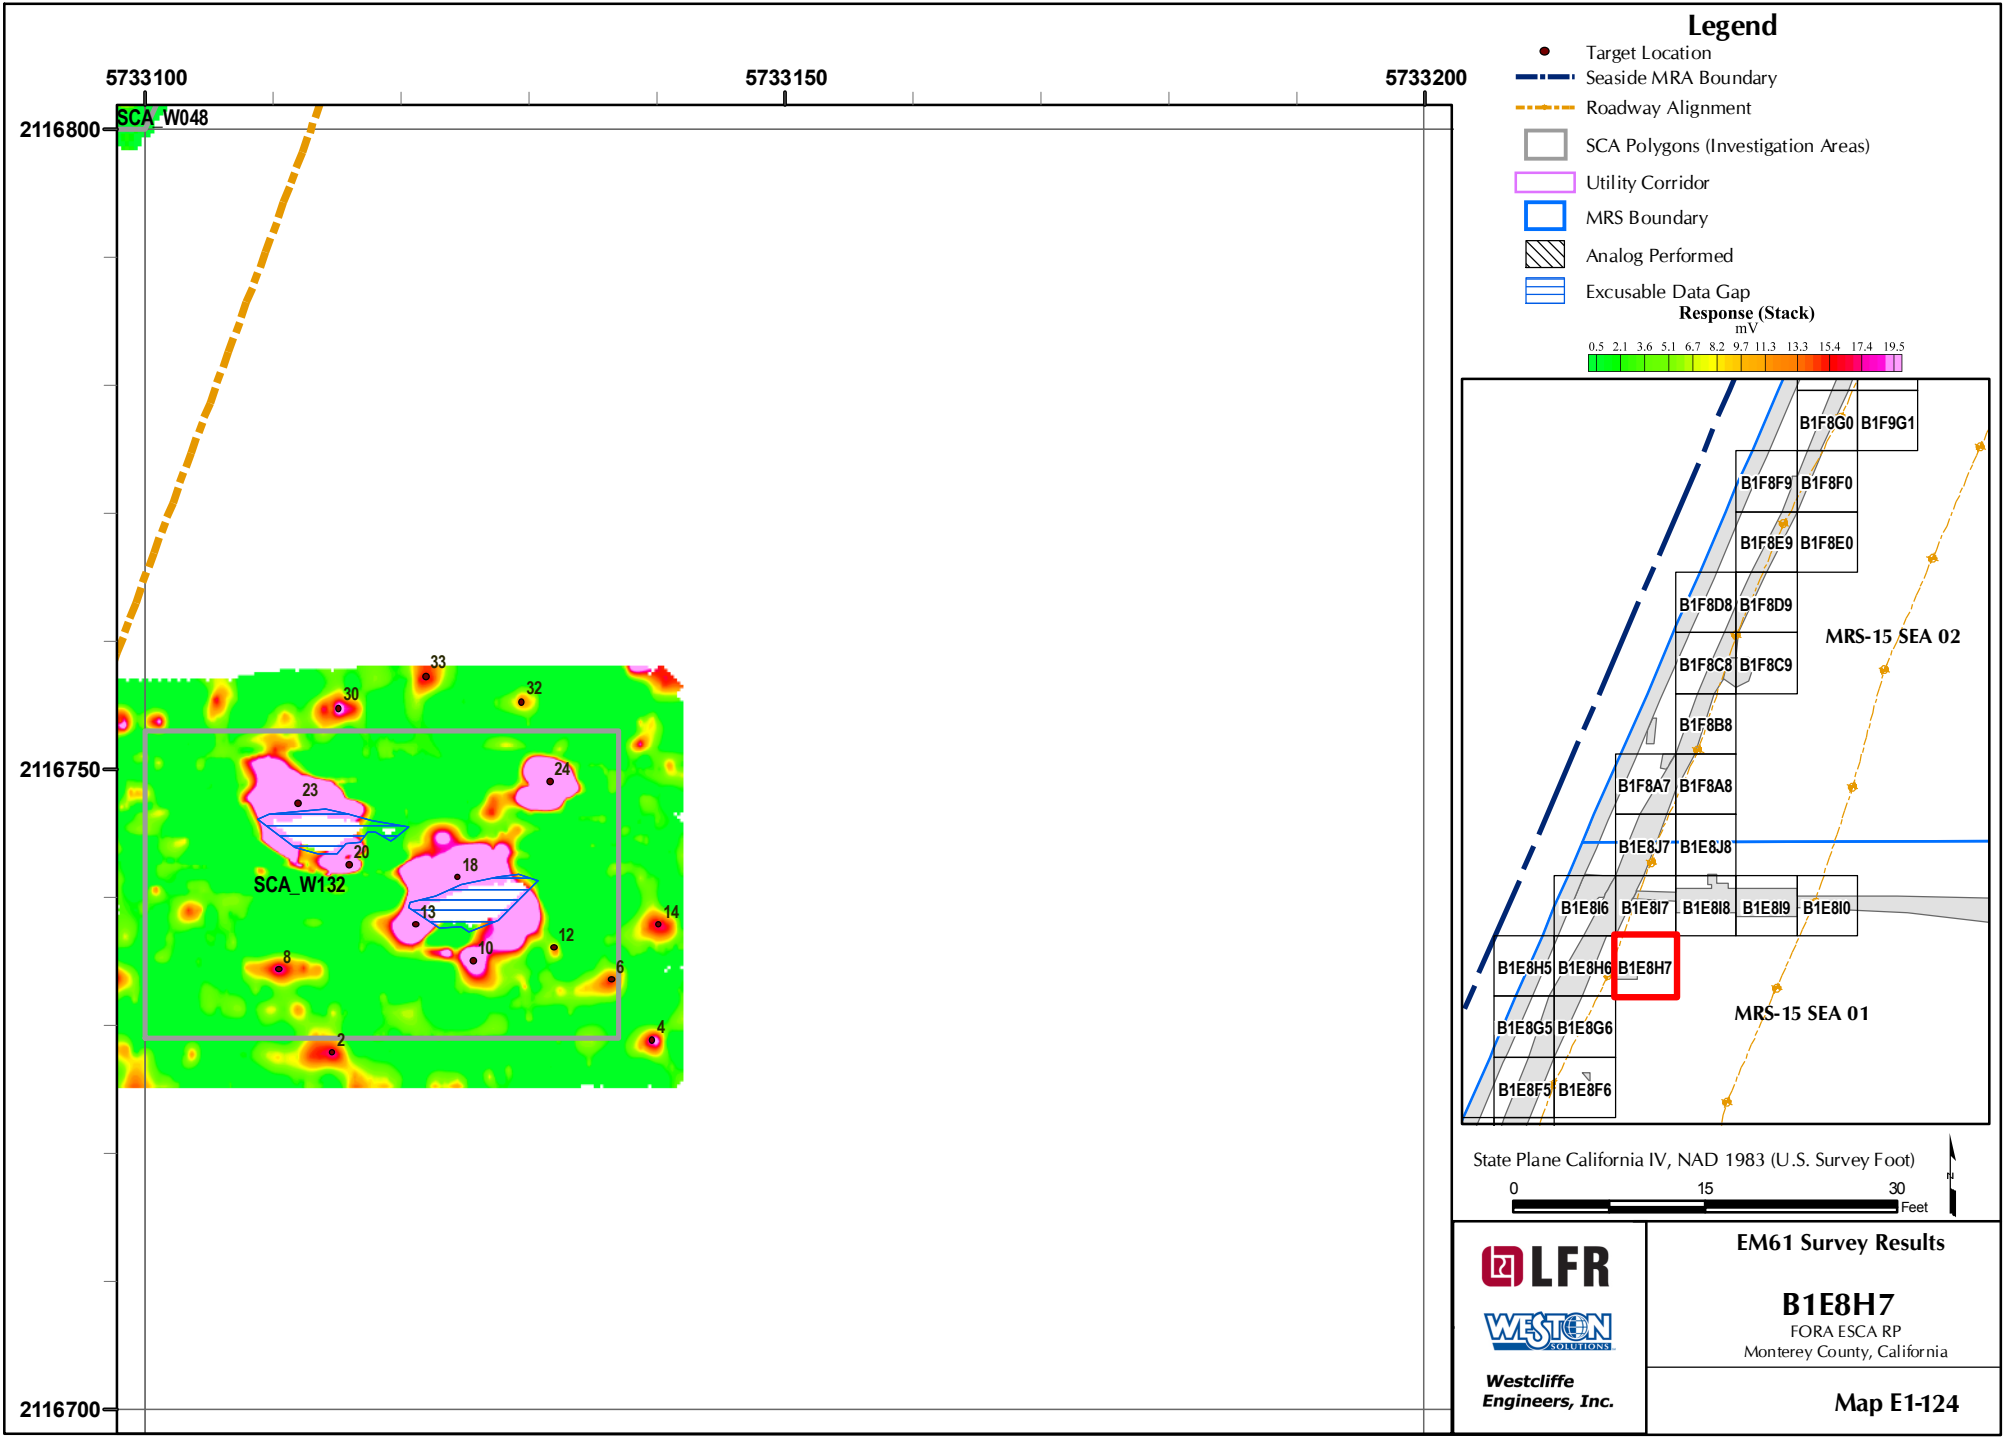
5733100
5733150
5733200
2116800
2116750
2116700
SCA_W048
SCA_W132
33
30
32
24
23
20
18
14
13
12
10
8
6
4
2

Legend
Target Location
Seaside MRA Boundary
Roadway Alignment
SCA Polygons (Investigation Areas)
Utility Corridor
MRS Boundary
Analog Performed
Excusable Data Gap
Response (Stack)
mV
0.5 2.1 3.6 5.1 6.7 8.2 9.7 11.3 13.3 15.4 17.4 19.5

B1F8G0 B1F9G1
B1F8F9 B1F8F0
B1F8E9 B1F8E0
B1F8D8 B1F8D9
MRS-15 SEA 02
B1F8C8 B1F8C9
B1F8B8
B1F8A7 B1F8A8
B1E8J7 B1E8J8
B1E8I6 B1E8I7 B1E8I8 B1E8I9 B1E8I0
B1E8H5 B1E8H6 B1E8H7
MRS-15 SEA 01
B1E8G5 B1E8G6
B1E8F5 B1E8F6

State Plane California IV, NAD 1983 (U.S. Survey Foot)
0 15 30
Feet
N

LFR
WESTON SOLUTIONS
Westcliffe Engineers, Inc.

EM61 Survey Results
B1E8H7
FORA ESCA RP
Monterey County, California
Map E1-124